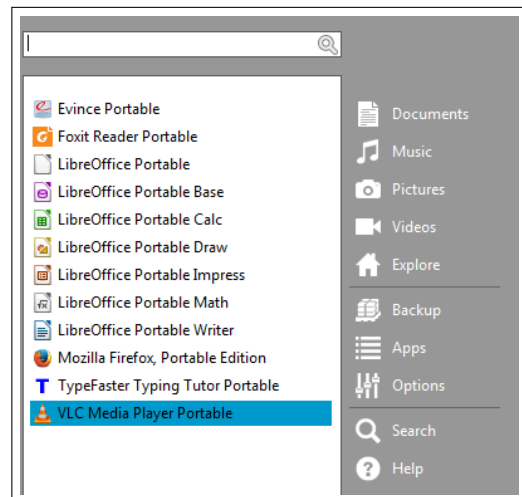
Evince Portable
Foxit Reader Portable
LibreOffice Portable
LibreOffice Portable Base
LibreOffice Portable Calc
LibreOffice Portable Draw
LibreOffice Portable Impress
LibreOffice Portable Math
LibreOffice Portable Writer
Mozilla Firefox, Portable Edition
TypeFaster Typing Tutor Portable
VLC Media Player Portable

Documents
Music
Pictures
Videos
Explore
Backup
Apps
Options
Search
Help